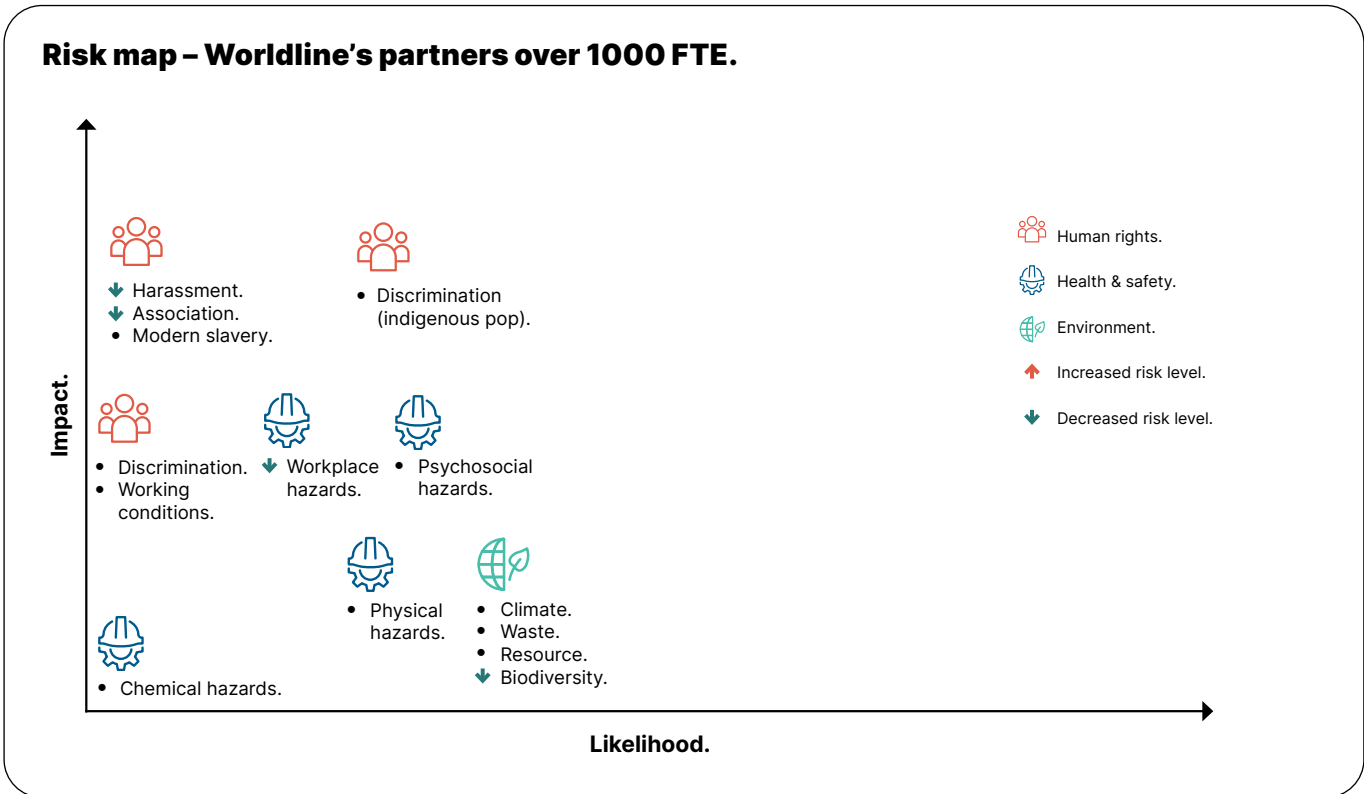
Risk map – Worldline's partners over 1000 FTE.

Impact.

Harassment.
Association.
Modern slavery.

Discrimination (indigenous pop).

Discrimination.
Working conditions.

Workplace hazards.

Psychosocial hazards.

Physical hazards.

Climate.
Waste.
Resource.
Biodiversity.

Chemical hazards.

Likelihood.

Human rights.
Health & safety.
Environment.
Increased risk level.
Decreased risk level.